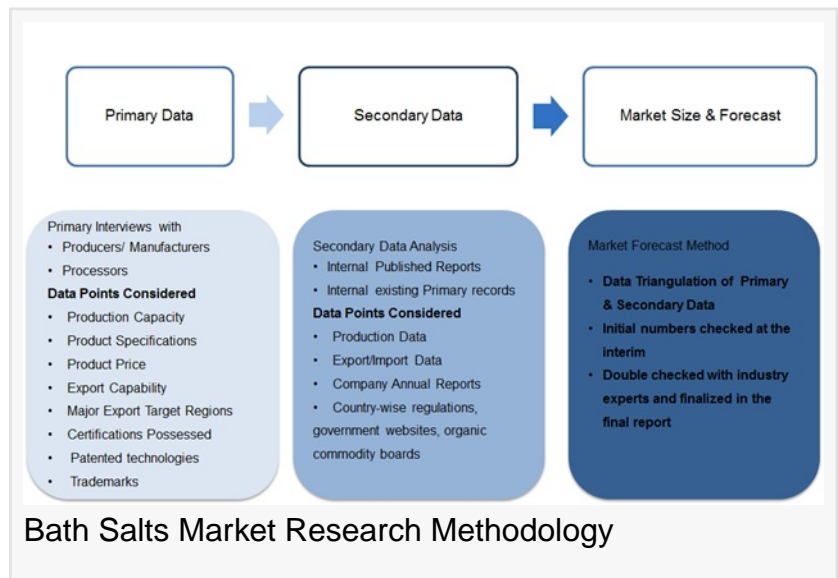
Primary Data

Secondary Data

Market Size & Forecast

Primary Interviews with
• Producers/ Manufacturers
• Processors
**Data Points Considered**
• Production Capacity
• Product Specifications
• Product Price
• Export Capability
• Major Export Target Regions
• Certifications Possessed
• Patented technologies
• Trademarks

Secondary Data Analysis
• Internal Published Reports
• Internal existing Primary records
**Data Points Considered**
• Production Data
• Export/Import Data
• Company Annual Reports
• Country-wise regulations, government websites, organic commodity boards

Market Forecast Method
• **Data Triangulation of Primary & Secondary Data**
• **Initial numbers checked at the interim**
• **Double checked with industry experts and finalized in the final report**

Bath Salts Market Research Methodology